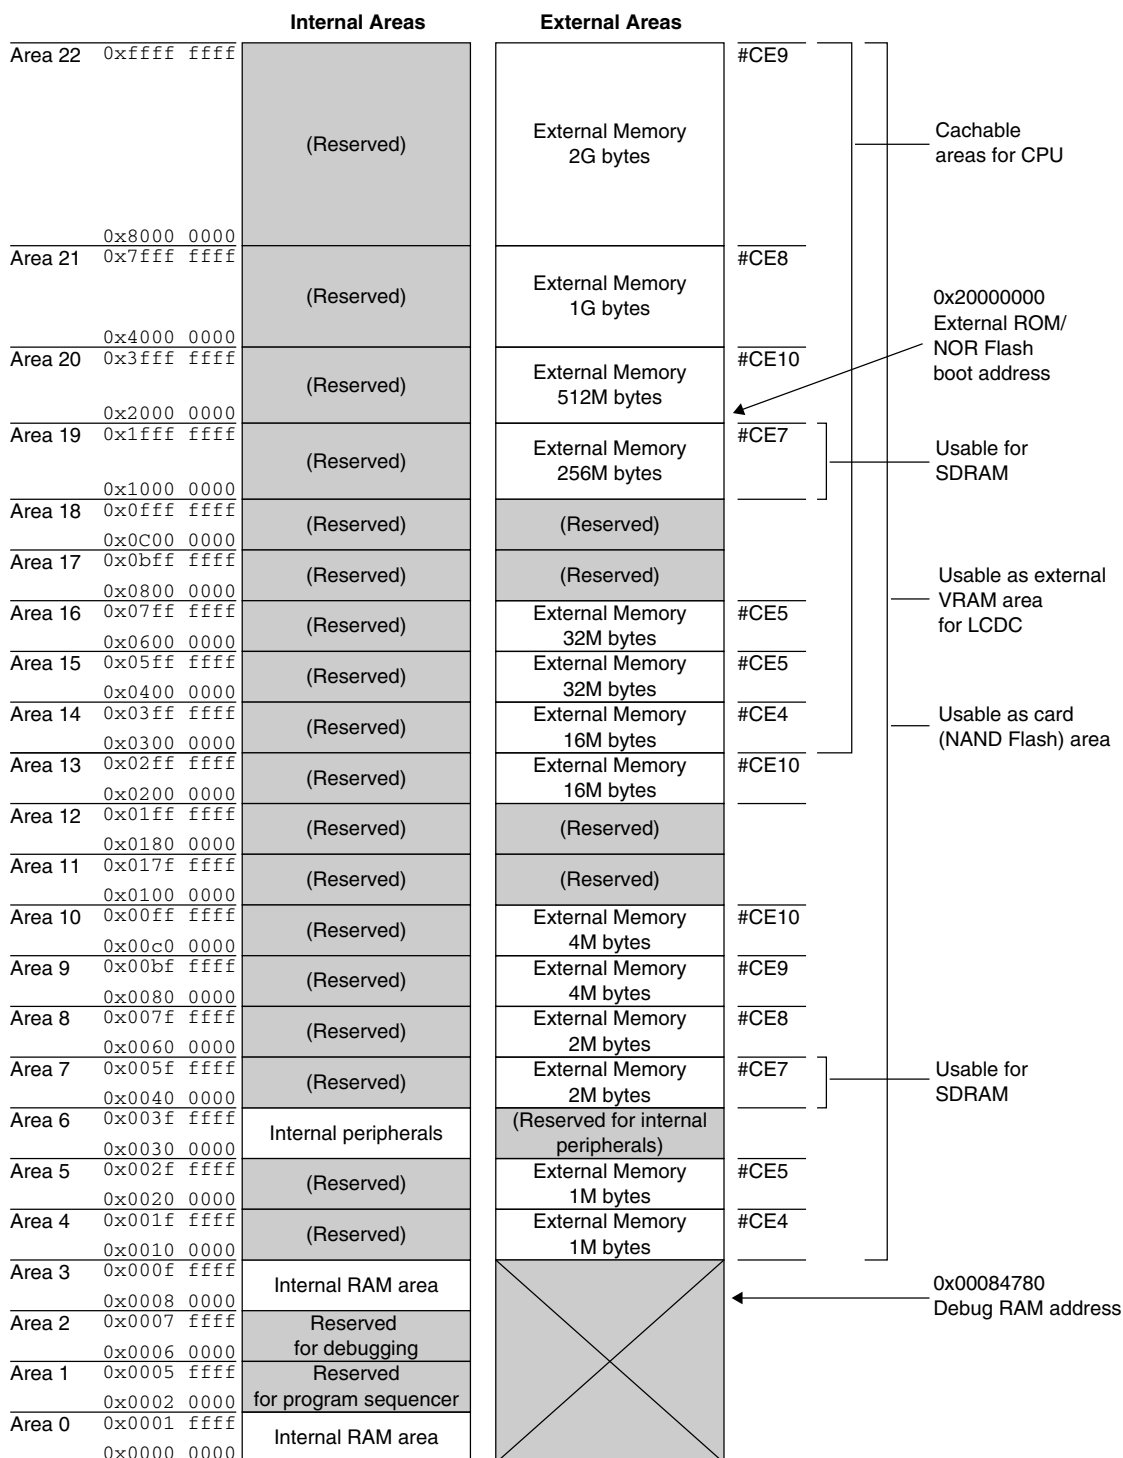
| | | Internal Areas | External Areas | |
|---|---|---|---|---|
| Area 22 | 0xffff ffff / 0x8000 0000 | (Reserved) | External Memory 2G bytes | #CE9 |
| Area 21 | 0x7fff ffff / 0x4000 0000 | (Reserved) | External Memory 1G bytes | #CE8 |
| Area 20 | 0x3fff ffff / 0x2000 0000 | (Reserved) | External Memory 512M bytes | #CE10 |
| Area 19 | 0x1fff ffff / 0x1000 0000 | (Reserved) | External Memory 256M bytes | #CE7 |
| Area 18 | 0x0fff ffff / 0x0C00 0000 | (Reserved) | (Reserved) | |
| Area 17 | 0x0bff ffff / 0x0800 0000 | (Reserved) | (Reserved) | |
| Area 16 | 0x07ff ffff / 0x0600 0000 | (Reserved) | External Memory 32M bytes | #CE5 |
| Area 15 | 0x05ff ffff / 0x0400 0000 | (Reserved) | External Memory 32M bytes | #CE5 |
| Area 14 | 0x03ff ffff / 0x0300 0000 | (Reserved) | External Memory 16M bytes | #CE4 |
| Area 13 | 0x02ff ffff / 0x0200 0000 | (Reserved) | External Memory 16M bytes | #CE10 |
| Area 12 | 0x01ff ffff / 0x0180 0000 | (Reserved) | (Reserved) | |
| Area 11 | 0x017f ffff / 0x0100 0000 | (Reserved) | (Reserved) | |
| Area 10 | 0x00ff ffff / 0x00c0 0000 | (Reserved) | External Memory 4M bytes | #CE10 |
| Area 9 | 0x00bf ffff / 0x0080 0000 | (Reserved) | External Memory 4M bytes | #CE9 |
| Area 8 | 0x007f ffff / 0x0060 0000 | (Reserved) | External Memory 2M bytes | #CE8 |
| Area 7 | 0x005f ffff / 0x0040 0000 | (Reserved) | External Memory 2M bytes | #CE7 |
| Area 6 | 0x003f ffff / 0x0030 0000 | Internal peripherals | (Reserved for internal peripherals) | |
| Area 5 | 0x002f ffff / 0x0020 0000 | (Reserved) | External Memory 1M bytes | #CE5 |
| Area 4 | 0x001f ffff / 0x0010 0000 | (Reserved) | External Memory 1M bytes | #CE4 |
| Area 3 | 0x000f ffff / 0x0008 0000 | Internal RAM area | | |
| Area 2 | 0x0007 ffff / 0x0006 0000 | Reserved for debugging | | |
| Area 1 | 0x0005 ffff / 0x0002 0000 | Reserved for program sequencer | | |
| Area 0 | 0x0001 ffff / 0x0000 0000 | Internal RAM area | | |

Cachable areas for CPU

0x20000000 External ROM/ NOR Flash boot address

Usable for SDRAM

Usable as external VRAM area for LCDC

Usable as card (NAND Flash) area

Usable for SDRAM

0x00084780 Debug RAM address